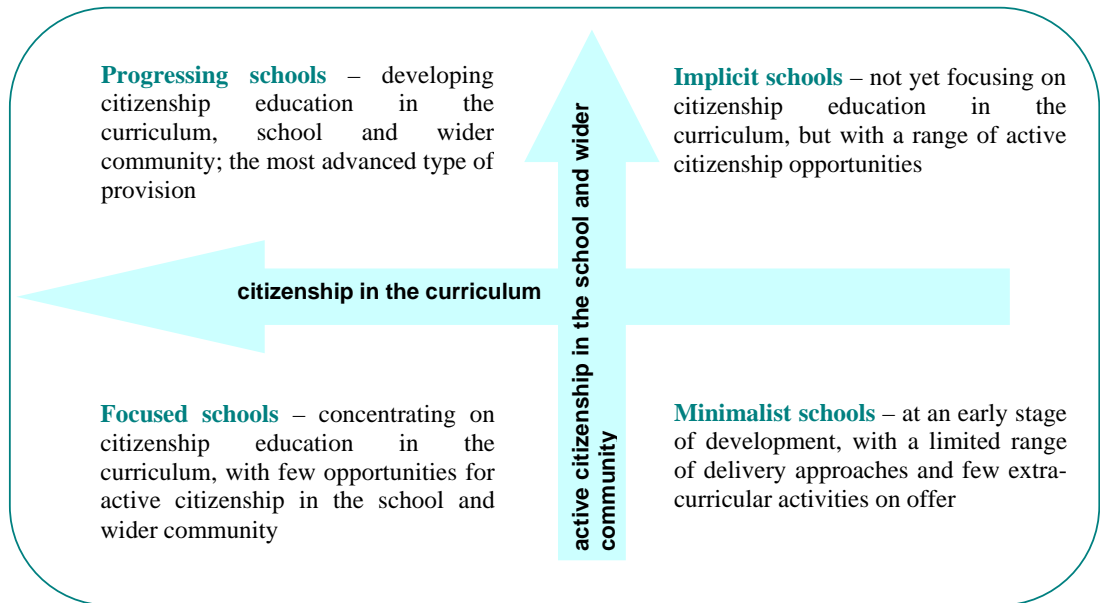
**Progressing schools** – developing citizenship education in the curriculum, school and wider community; the most advanced type of provision

**Implicit schools** – not yet focusing on citizenship education in the curriculum, but with a range of active citizenship opportunities

citizenship in the curriculum

active citizenship in the school and wider community

**Focused schools** – concentrating on citizenship education in the curriculum, with few opportunities for active citizenship in the school and wider community

**Minimalist schools** – at an early stage of development, with a limited range of delivery approaches and few extracurricular activities on offer